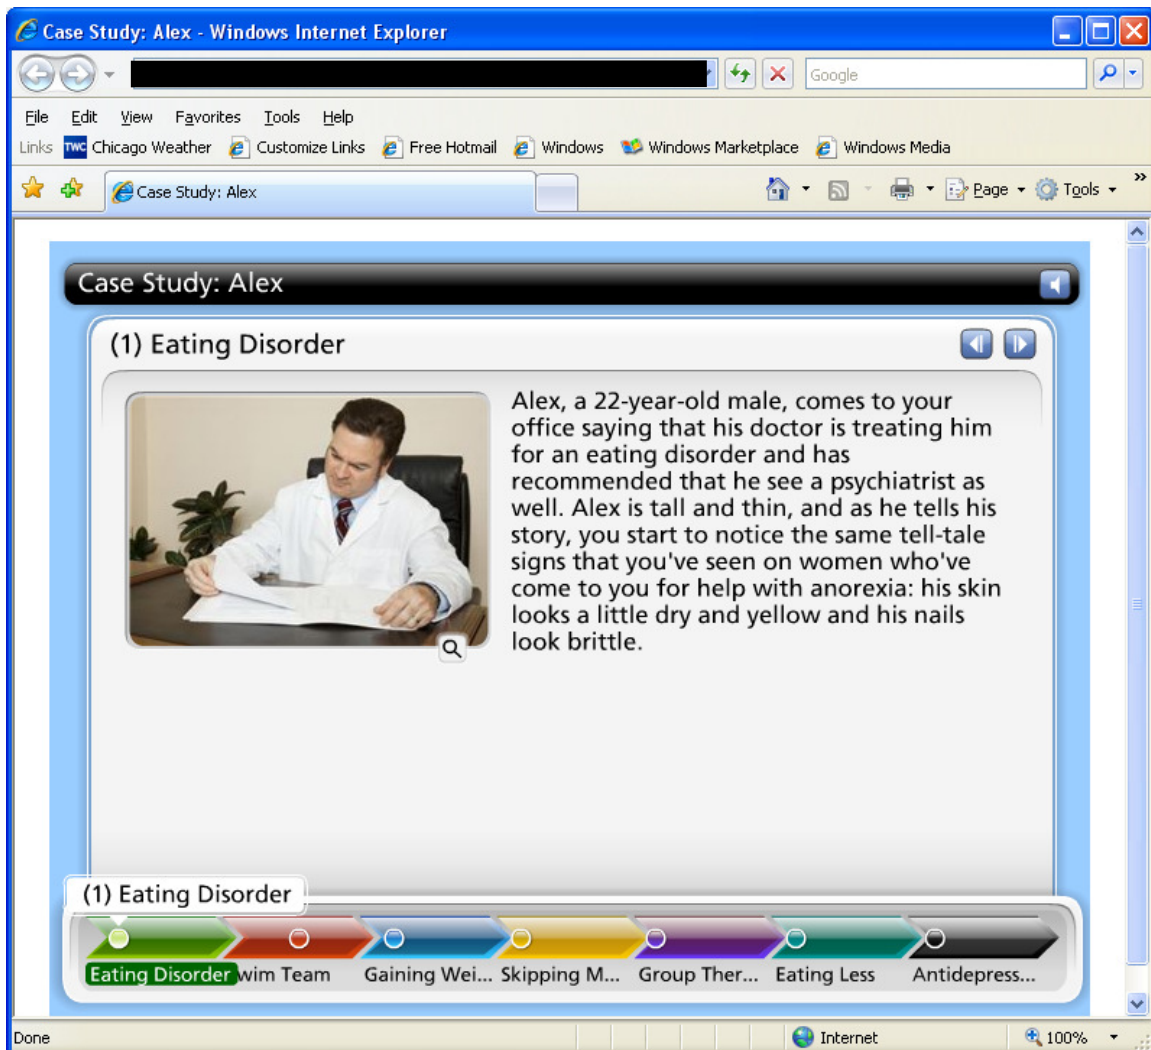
Case Study: Alex - Windows Internet Explorer

Google

File Edit View Favorites Tools Help

Links TWC Chicago Weather Customize Links Free Hotmail Windows Windows Marketplace Windows Media

Case Study: Alex

Page Tools

Case Study: Alex

(1) Eating Disorder

Alex, a 22-year-old male, comes to your office saying that his doctor is treating him for an eating disorder and has recommended that he see a psychiatrist as well. Alex is tall and thin, and as he tells his story, you start to notice the same tell-tale signs that you've seen on women who've come to you for help with anorexia: his skin looks a little dry and yellow and his nails look brittle.

(1) Eating Disorder

Eating Disorder wim Team Gaining Wei... Skipping M... Group Ther... Eating Less Antidepress...

Done

Internet

100%